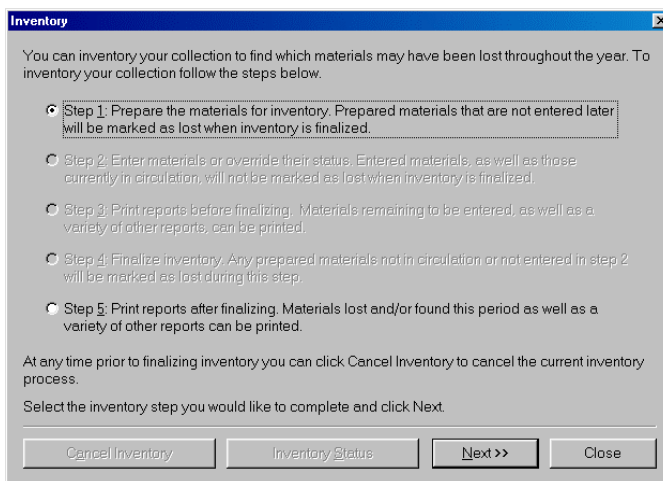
Inventory

You can inventory your collection to find which materials may have been lost throughout the year. To inventory your collection follow the steps below.

Step 1: Prepare the materials for inventory. Prepared materials that are not entered later will be marked as lost when inventory is finalized.

Step 2: Enter materials or override their status. Entered materials, as well as those currently in circulation, will not be marked as lost when inventory is finalized.

Step 3: Print reports before finalizing. Materials remaining to be entered, as well as a variety of other reports, can be printed.

Step 4: Finalize inventory. Any prepared materials not in circulation or not entered in step 2 will be marked as lost during this step.

Step 5: Print reports after finalizing. Materials lost and/or found this period as well as a variety of other reports can be printed.

At any time prior to finalizing inventory you can click Cancel Inventory to cancel the current inventory process.

Select the inventory step you would like to complete and click Next.

Cancel Inventory | Inventory Status | Next >> | Close